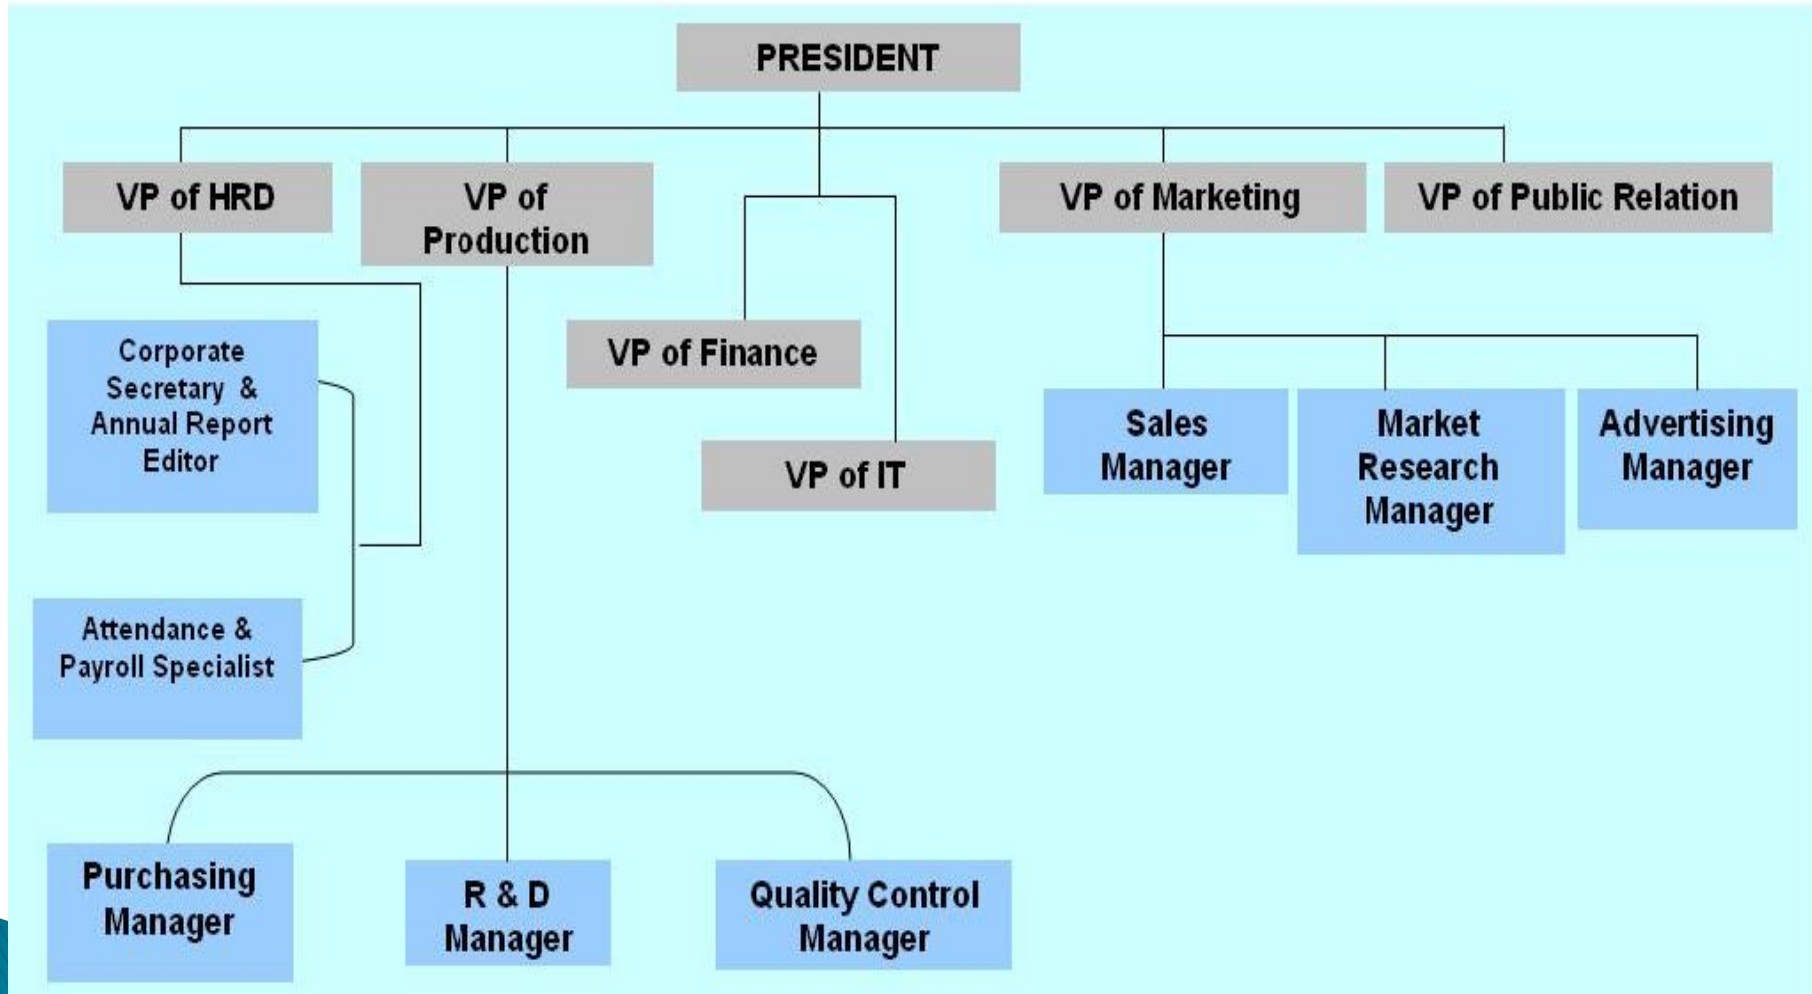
PRESIDENT

VP of HRD

VP of Production

VP of Marketing

VP of Public Relation

Corporate Secretary & Annual Report Editor

VP of Finance

Sales Manager

Market Research Manager

Advertising Manager

VP of IT

Attendance & Payroll Specialist

Purchasing Manager

R & D Manager

Quality Control Manager